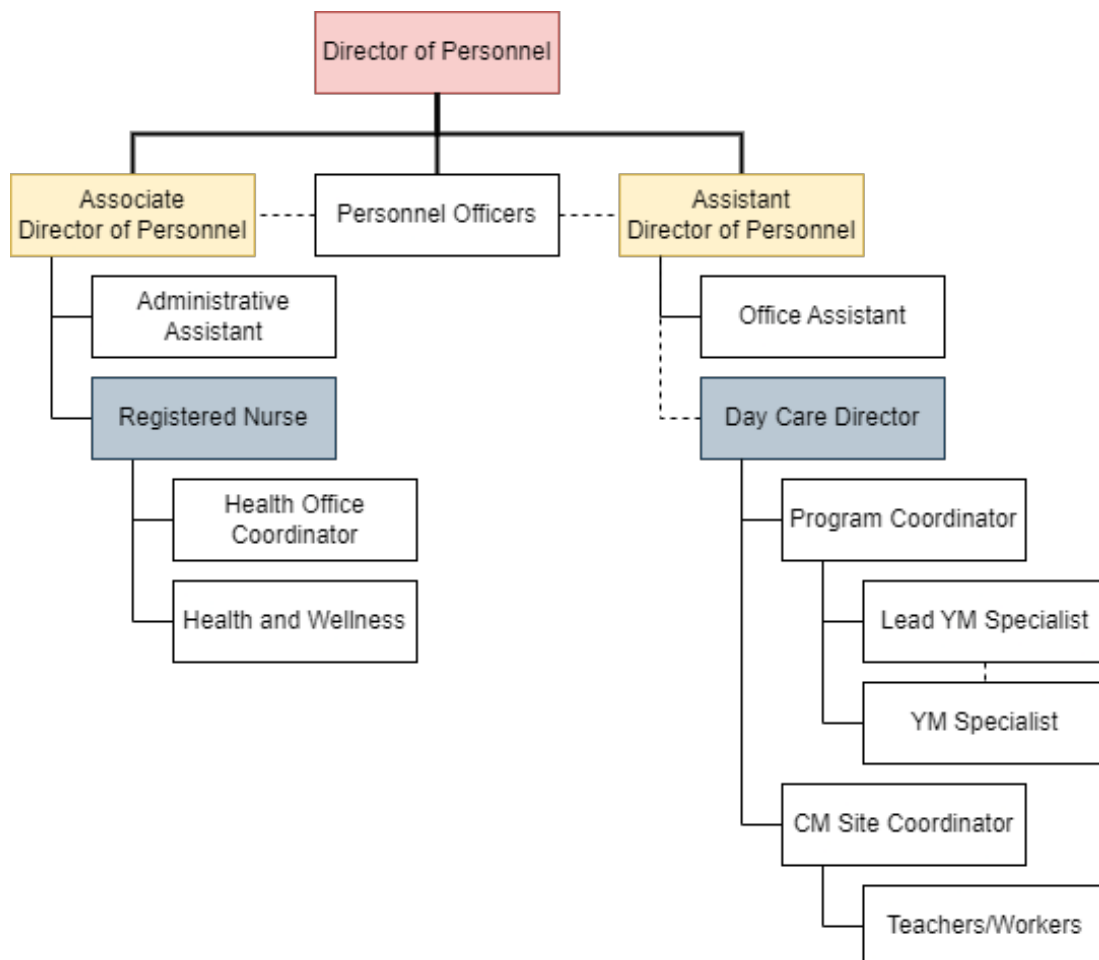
Director of Personnel

Associate Director of Personnel

Personnel Officers

Assistant Director of Personnel

Administrative Assistant

Registered Nurse

Health Office Coordinator

Health and Wellness

Office Assistant

Day Care Director

Program Coordinator

Lead YM Specialist

YM Specialist

CM Site Coordinator

Teachers/Workers